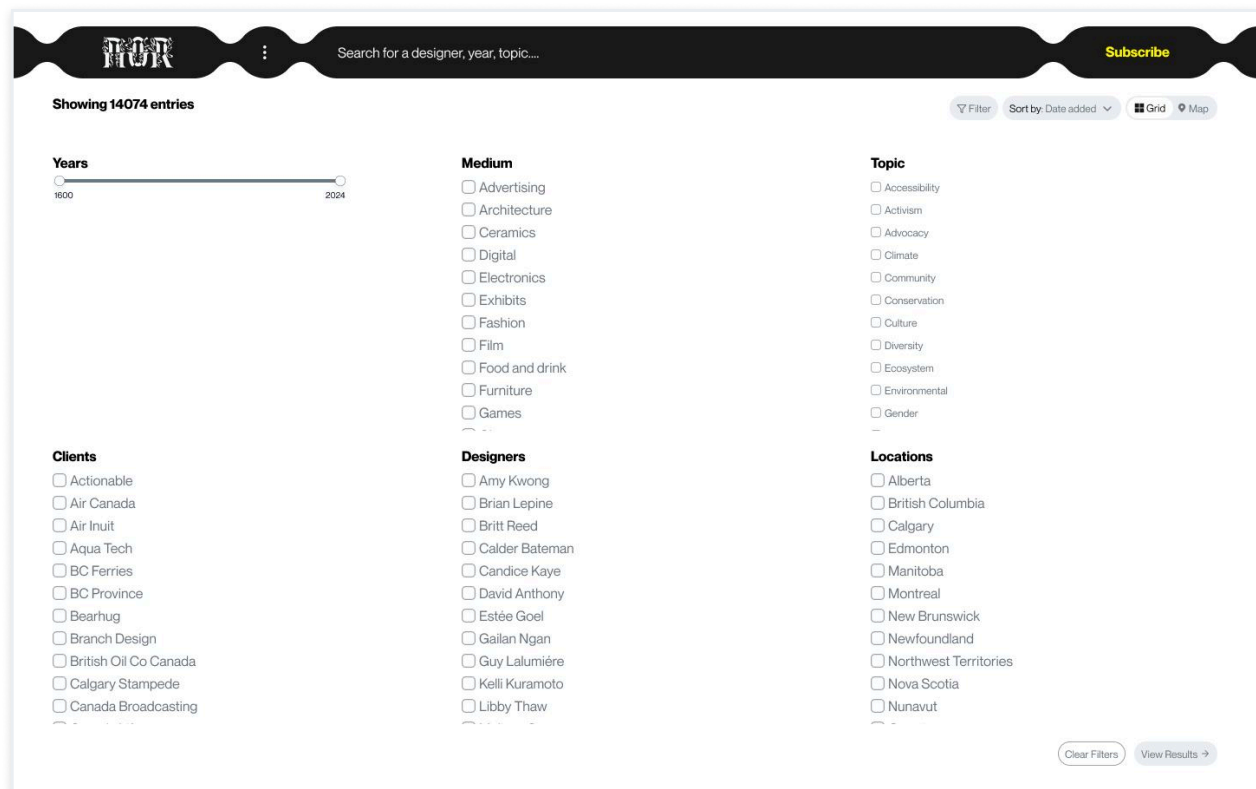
HOR

Search for a designer, year, topic....

Subscribe

Showing 14074 entries

Filter Sort by: Date added Grid Map

Years
1600 2024

Medium
Advertising
Architecture
Ceramics
Digital
Electronics
Exhibits
Fashion
Film
Food and drink
Furniture
Games

Topic
Accessibility
Activism
Advocacy
Climate
Community
Conservation
Culture
Diversity
Ecosystem
Environmental
Gender

Clients
Actionable
Air Canada
Air Inuit
Aqua Tech
BC Ferries
BC Province
Bearhug
Branch Design
British Oil Co Canada
Calgary Stampede
Canada Broadcasting

Designers
Amy Kwong
Brian Lepine
Britt Reed
Calder Bateman
Candice Kaye
David Anthony
Estée Goel
Gailan Ngan
Guy Lalumiére
Kelli Kuramoto
Libby Thaw

Locations
Alberta
British Columbia
Calgary
Edmonton
Manitoba
Montreal
New Brunswick
Newfoundland
Northwest Territories
Nova Scotia
Nunavut

Clear Filters View Results →